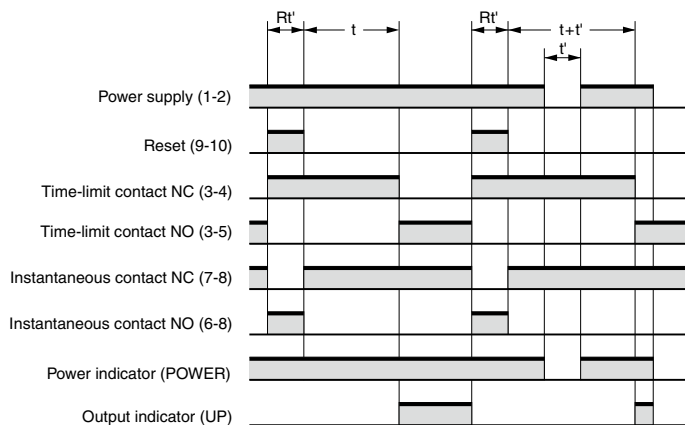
Rt'
t
Rt'
t+t'
t'

Power supply (1-2)
Reset (9-10)
Time-limit contact NC (3-4)
Time-limit contact NO (3-5)
Instantaneous contact NC (7-8)
Instantaneous contact NO (6-8)
Power indicator (POWER)
Output indicator (UP)